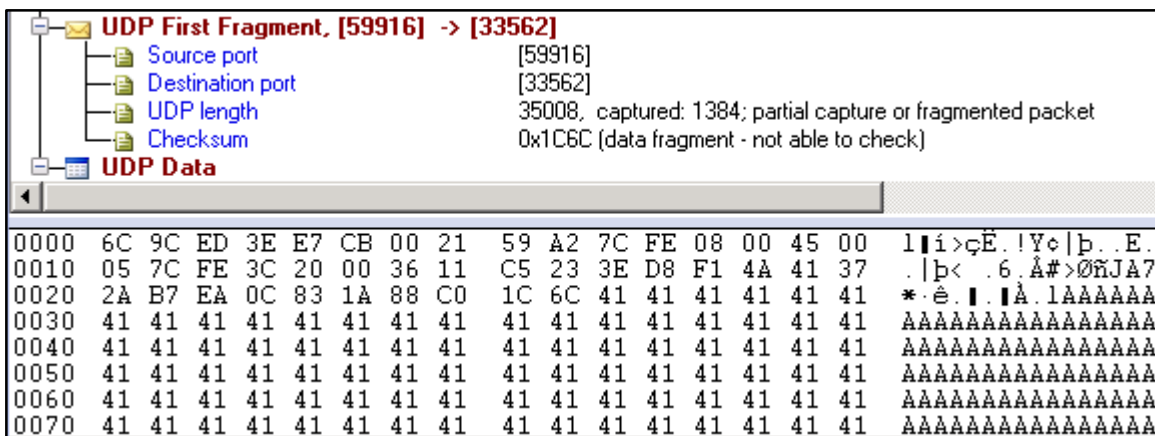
UDP First Fragment, [59916] -> [33562]

| | |
|---|---|
| Source port | [59916] |
| Destination port | [33562] |
| UDP length | 35008, captured: 1384; partial capture or fragmented packet |
| Checksum | 0x1C6C (data fragment - not able to check) |

UDP Data

0000 6C 9C ED 3E E7 CB 00 21 59 A2 7C FE 08 00 45 00 l▮í>çË.!Y¢|þ..E.
0010 05 7C FE 3C 20 00 36 11 C5 23 3E D8 F1 4A 41 37 .|þ< .6.Å#>ØñJA7
0020 2A B7 EA 0C 83 1A 88 C0 1C 6C 41 41 41 41 41 41 *·ê.▮.▮À.lAAAAAA
0030 41 41 41 41 41 41 41 41 41 41 41 41 41 41 41 41 AAAAAAAAAAAAAAAA
0040 41 41 41 41 41 41 41 41 41 41 41 41 41 41 41 41 AAAAAAAAAAAAAAAA
0050 41 41 41 41 41 41 41 41 41 41 41 41 41 41 41 41 AAAAAAAAAAAAAAAA
0060 41 41 41 41 41 41 41 41 41 41 41 41 41 41 41 41 AAAAAAAAAAAAAAAA
0070 41 41 41 41 41 41 41 41 41 41 41 41 41 41 41 41 AAAAAAAAAAAAAAAA